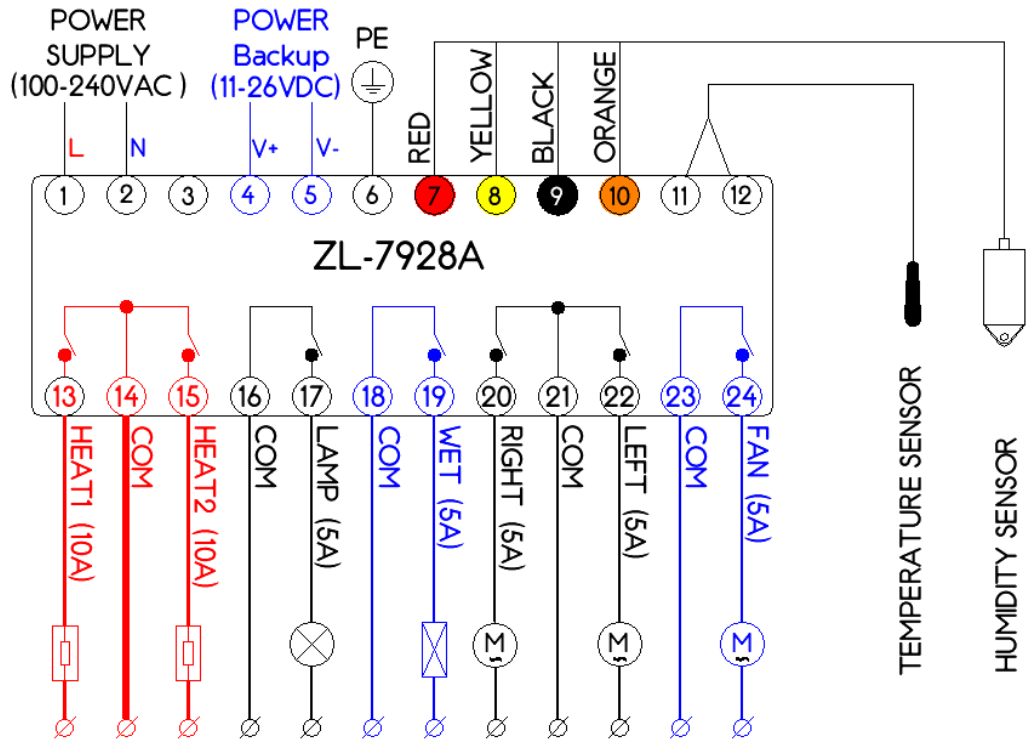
POWER SUPPLY (100-240VAC )

POWER Backup (11-26VDC)

PE

L N V+ V-

RED YELLOW BLACK ORANGE

1 2 3 4 5 6 7 8 9 10 11 12

ZL-7928A

13 14 15 16 17 18 19 20 21 22 23 24

HEAT1 (10A)
COM
HEAT2 (10A)
COM
LAMP (5A)
COM
WET (5A)
RIGHT (5A)
COM
LEFT (5A)
COM
FAN (5A)

M M M

TEMPERATURE SENSOR

HUMIDITY SENSOR